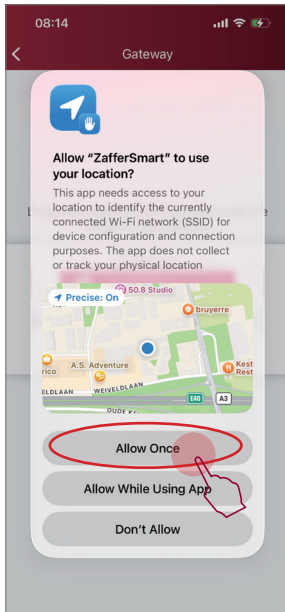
08:14

Gateway

Allow “ZafferSmart” to use your location?

This app needs access to your location to identify the currently connected Wi-Fi network (SSID) for device configuration and connection purposes. The app does not collect or track your physical location

Precise: On

50.8 Studio

bruyerre

A.S. Adventure

rico

Kest Rest

WEIVELDLAAN

ELDLAAN

E40

A3

OUDE

Allow Once

Allow While Using App

Don't Allow